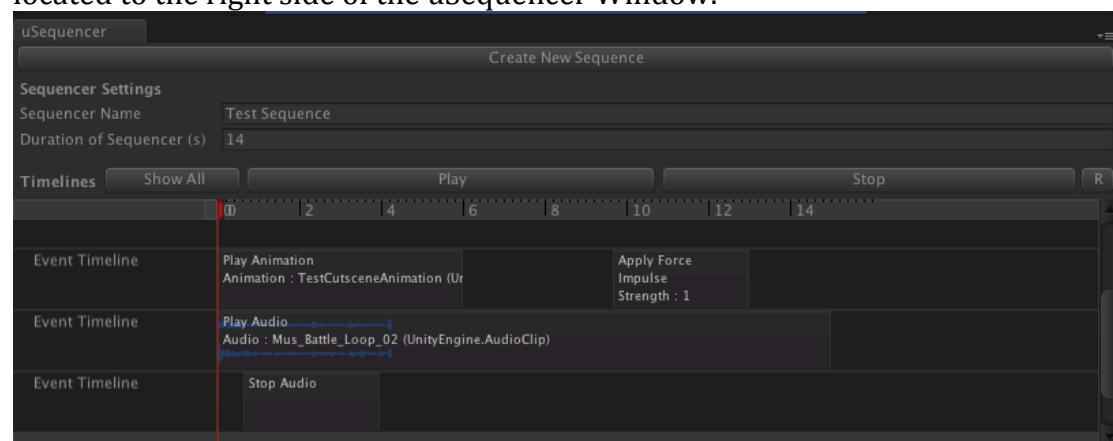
located to the right side of the uSequencer Window.

uSequencer

Create New Sequence

Sequencer Settings

Sequencer Name Test Sequence

Duration of Sequencer (s) 14

Timelines Show All Play Stop R

0 2 4 6 8 10 12 14

Event Timeline Play Animation Animation : TestCutsceneAnimation (Ur Apply Force Impulse Strength : 1

Event Timeline Play Audio Audio : Mus_Battle_Loop_02 (UnityEngine.AudioClip)

Event Timeline Stop Audio